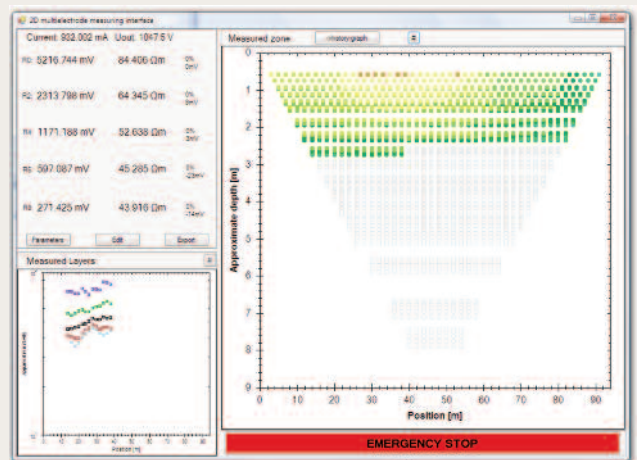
2D multielectrode measuring interface

Current: 902.002 mA Uout: 1047.5 V

R0 5216.744 mV 84.406 Ωm 0% 0mV

R2 2313.798 mV 64.345 Ωm 0% 0mV

R4 1171.188 mV 52.638 Ωm 0% 0mV

R6 597.087 mV 45.285 Ωm 0% -2mV

R8 271.425 mV 43.916 Ωm 0% -1mV

Parameters Edit Export

Measured Layers

Position [m]

Measured zone: tomograph

Approximate depth [m]

0
1
2
3
4
5
6
7
8
9

0 10 20 30 40 50 60 70 80 90

Position [m]

EMERGENCY STOP